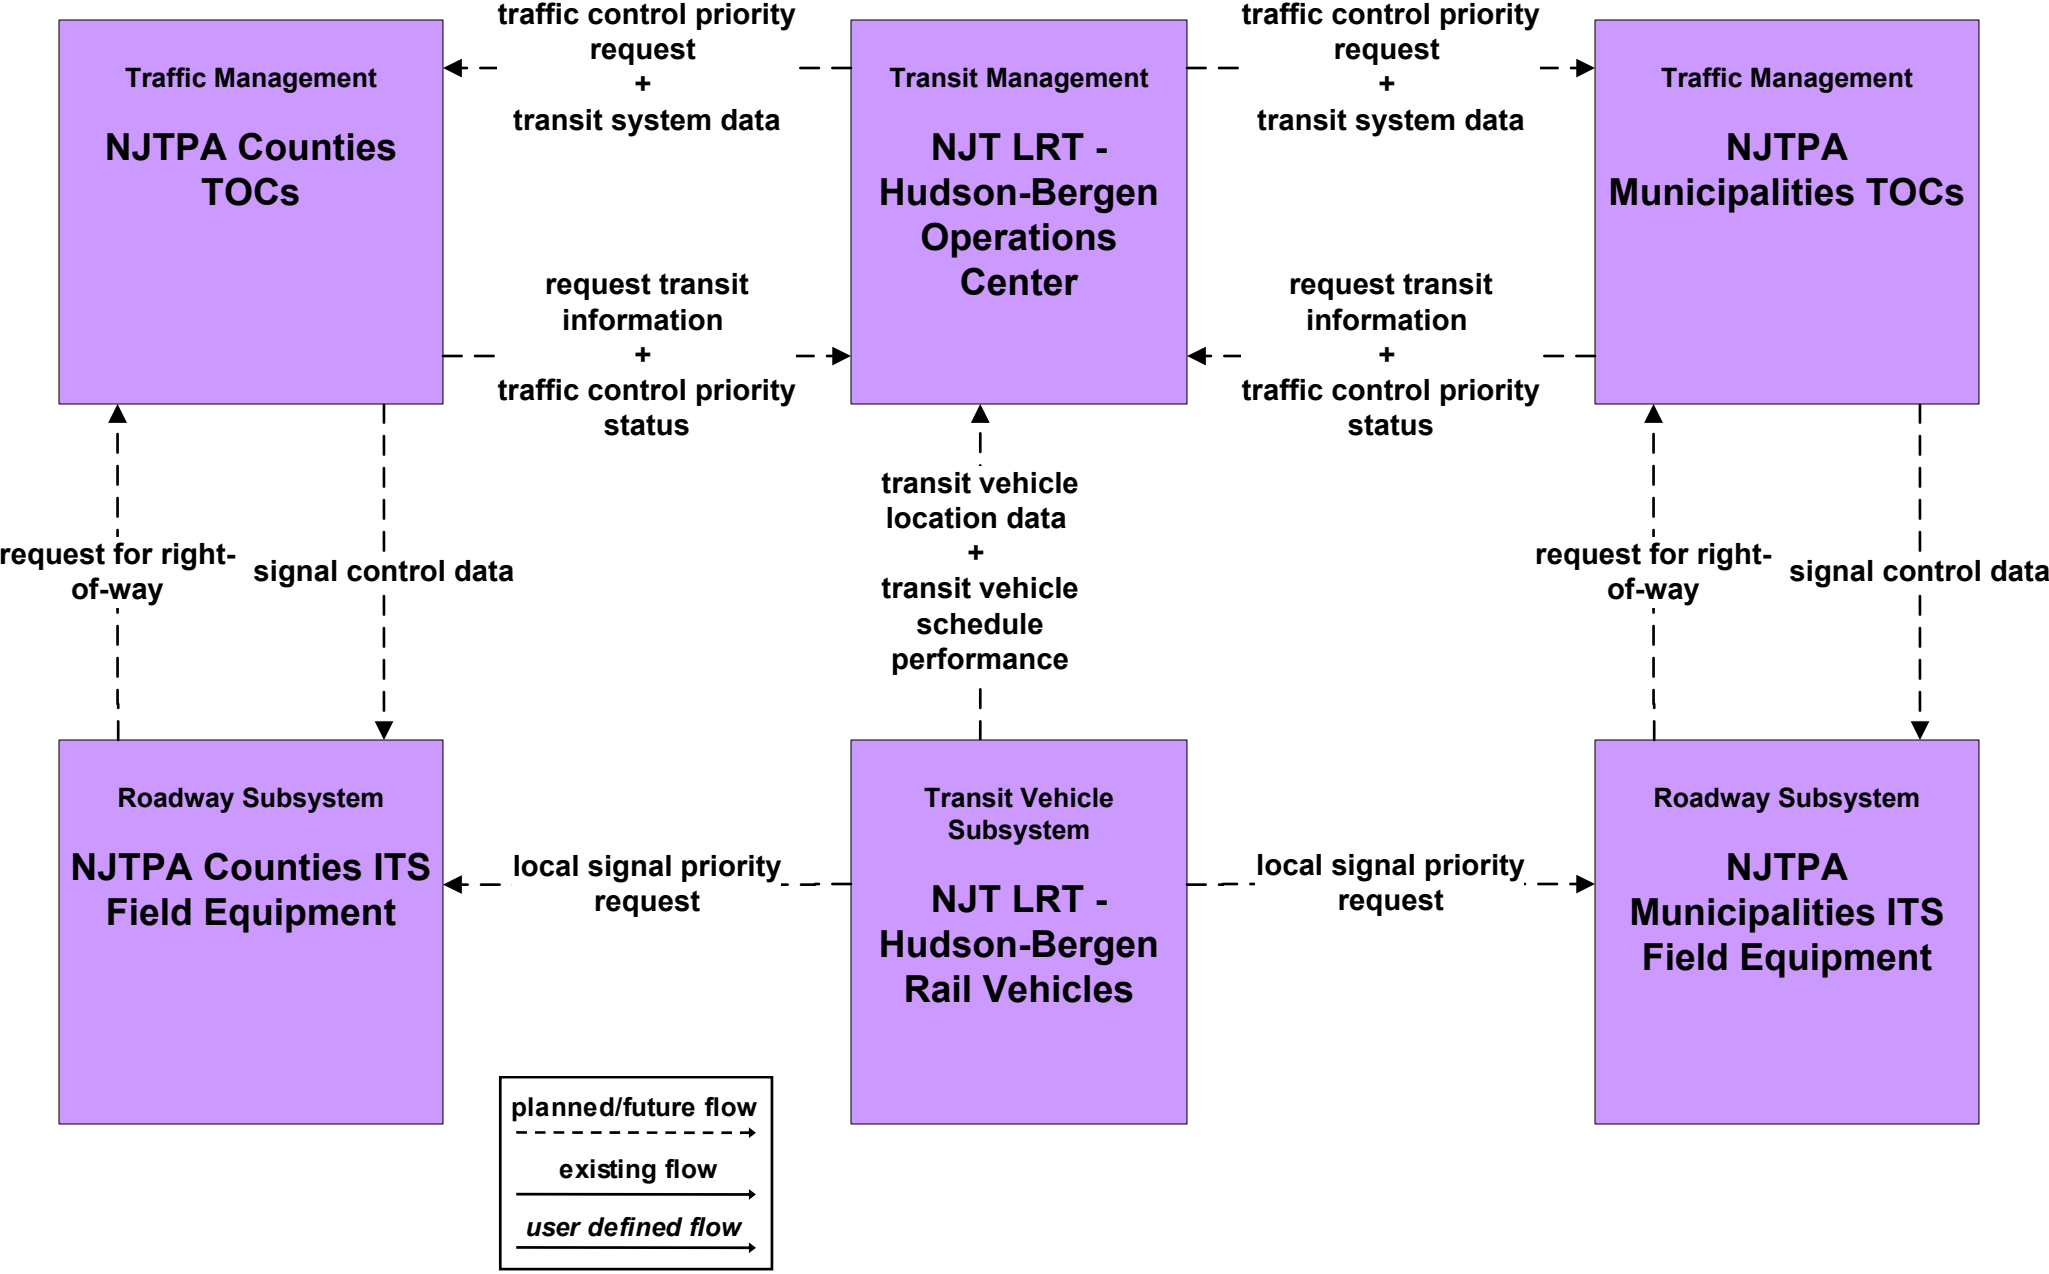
Traffic Management

NJTPA Counties TOCs

traffic control priority request + transit system data

Transit Management

NJT LRT - Hudson-Bergen Operations Center

traffic control priority request + transit system data

Traffic Management

NJTPA Municipalities TOCs

request transit information + traffic control priority status

request transit information + traffic control priority status

request for right-of-way

signal control data

transit vehicle location data + transit vehicle schedule performance

request for right-of-way

signal control data

Roadway Subsystem

NJTPA Counties ITS Field Equipment

local signal priority request

Transit Vehicle Subsystem

NJT LRT - Hudson-Bergen Rail Vehicles

local signal priority request

Roadway Subsystem

NJTPA Municipalities ITS Field Equipment

planned/future flow

existing flow

user defined flow